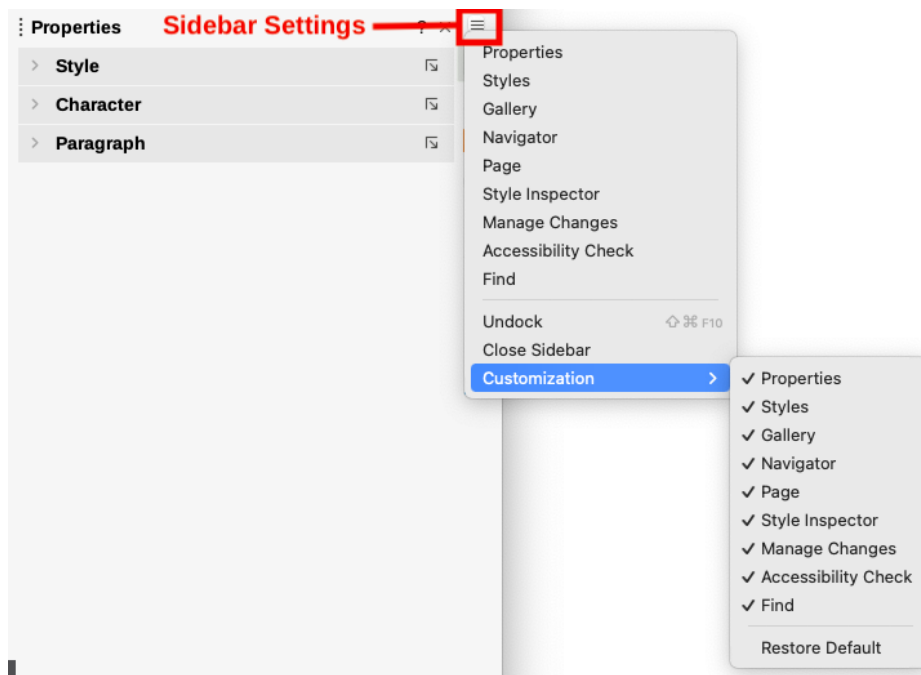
Properties
Sidebar Settings
Style
Character
Paragraph

Properties
Styles
Gallery
Navigator
Page
Style Inspector
Manage Changes
Accessibility Check
Find
Undock ⇧⌘F10
Close Sidebar
Customization

✓ Properties
✓ Styles
✓ Gallery
✓ Navigator
✓ Page
✓ Style Inspector
✓ Manage Changes
✓ Accessibility Check
✓ Find
Restore Default